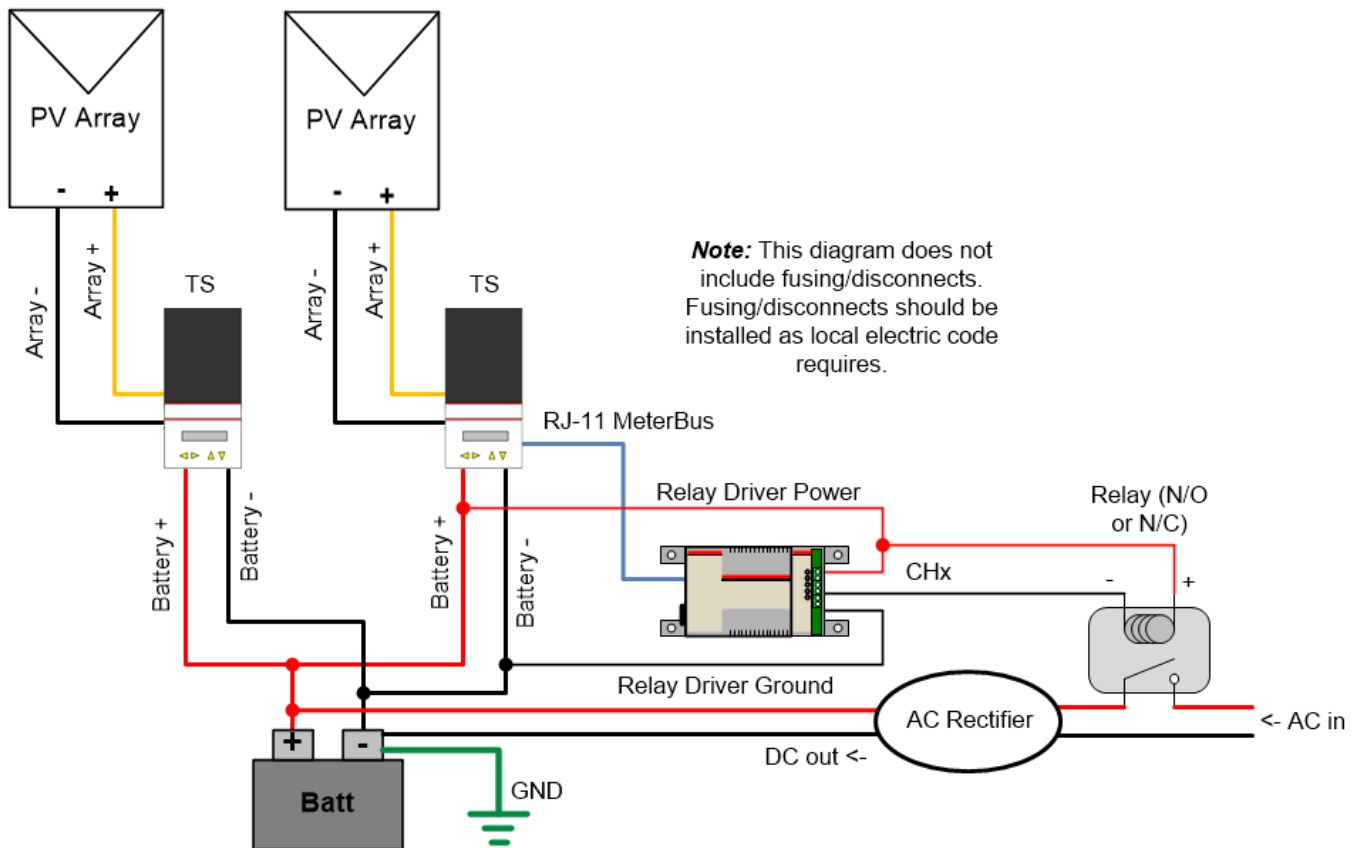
PV Array

- +

Array -

Array +

TS

PV Array

- +

Array -

Array +

TS

***Note:*** This diagram does not include fusing/disconnects. Fusing/disconnects should be installed as local electric code requires.

RJ-11 MeterBus

Relay Driver Power

Relay (N/O or N/C)

CHx

- +

Battery +

Battery -

Battery +

Battery -

Relay Driver Ground

AC Rectifier

<- AC in

DC out <-

+ -

Batt

GND